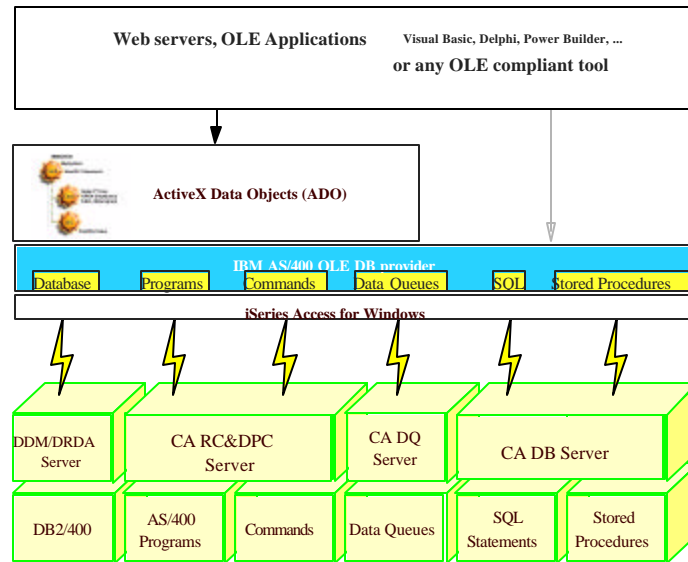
Web servers, OLE Applications

Visual Basic, Delphi, Power Builder, ...

or any OLE compliant tool

ActiveX Data Objects (ADO)

IBM AS/400 OLE DB provider

Database

Programs

Commands

Data Queues

SQL

Stored Procedures

iSeries Access for Windows

DDM/DRDA Server

CA RC&DPC Server

CA DQ Server

CA DB Server

DB2/400

AS/400 Programs

Commands

Data Queues

SQL Statements

Stored Procedures